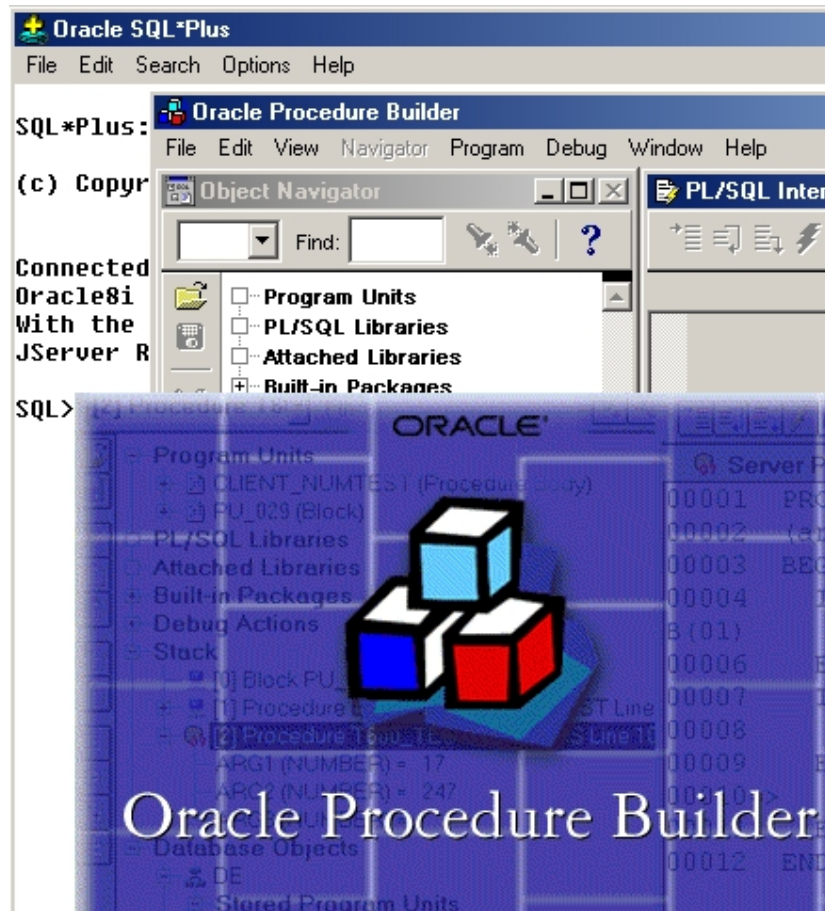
Oracle SQL*Plus
File Edit Search Options Help

SQL*Plus:

(c) Copyr

Connected
Oracle8i
With the
JServer R

SQL>

Oracle Procedure Builder
File Edit View Navigator Program Debug Window Help

Object Navigator

Find:

?

Program Units
PL/SQL Libraries
Attached Libraries
Built-in Packages

PL/SQL Inter

ORACLE

Program Units
CLIENT_NUMTEST (Procedure Body)
PU_029 (Block)
PL/SQL Libraries
Attached Libraries
Built-in Packages
Debug Actions
Stack
[0] Block PU_
[1] Procedure
[2] Procedure
ARG1 (NUMBER) = 17
ARG2 (NUMBER) = 247
Database Objects
DE
Stored Program Units

Server P
00001 PRO
00002
00003 BEG
00004
B(01)
00006
00007
00008
00009
00010
00012 END

Oracle Procedure Builder